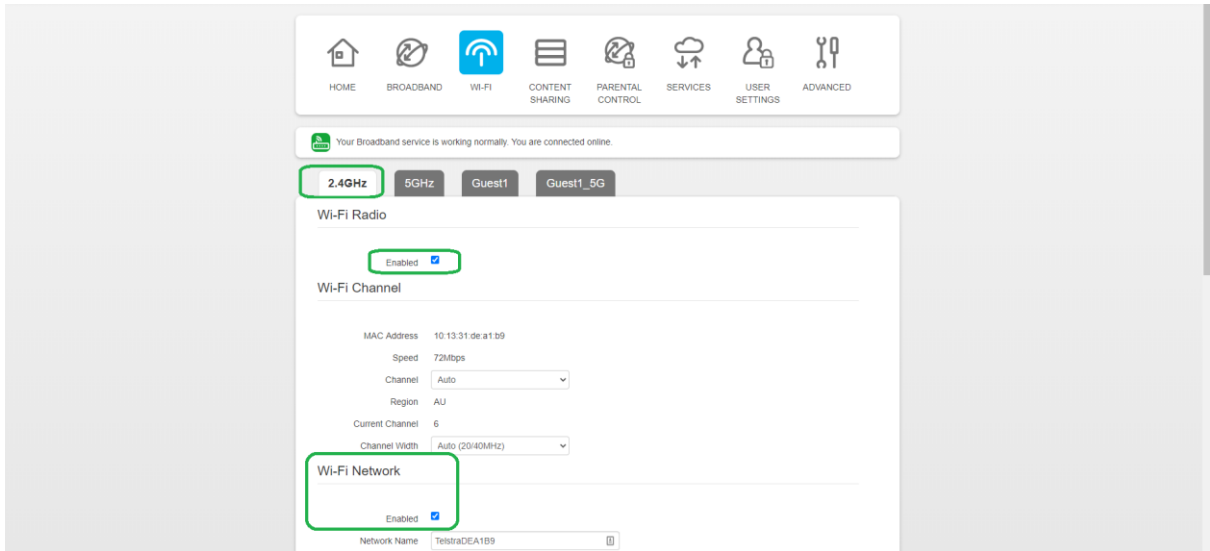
HOME BROADBAND WI-FI CONTENT SHARING PARENTAL CONTROL SERVICES USER SETTINGS ADVANCED

Your Broadband service is working normally. You are connected online.

2.4GHz 5GHz Guest1 Guest1_5G

Wi-Fi Radio

Enabled

Wi-Fi Channel

MAC Address 10:13:31:de:a1:b9
Speed 72Mbps
Channel Auto
Region AU
Current Channel 6
Channel Width Auto (20/40MHz)

Wi-Fi Network

Enabled
Network Name TelstraDEA1B9